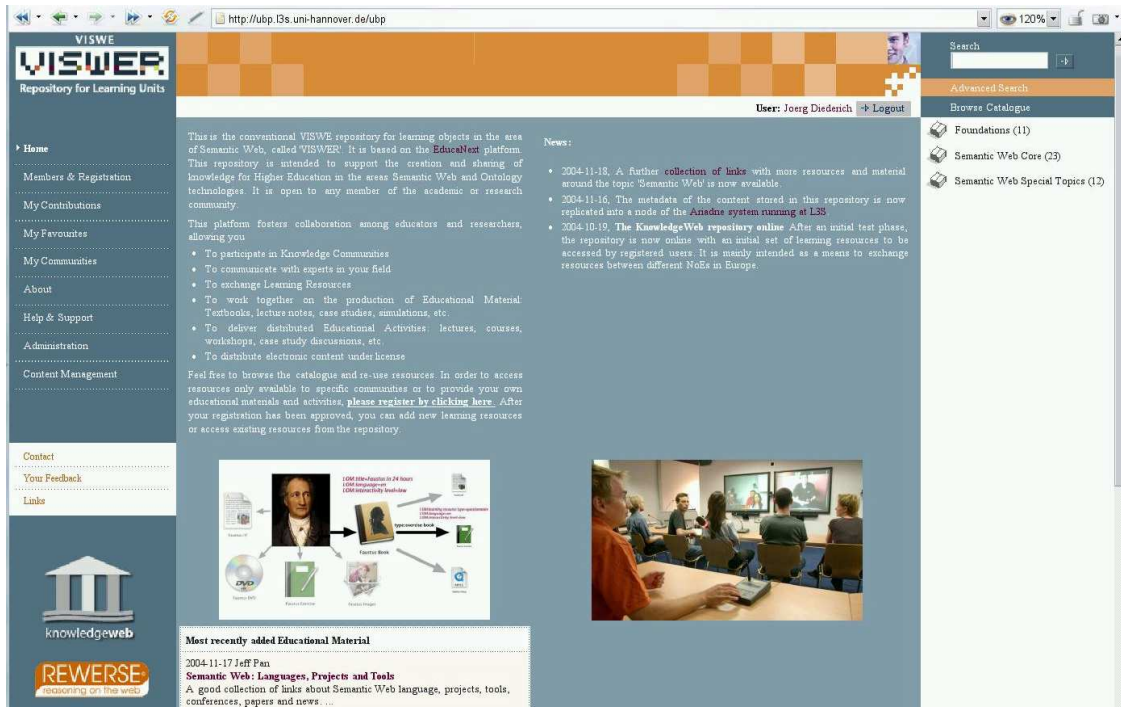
http://ubp.l3s.uni-hannover.de/ubp

120%

VISWE
VISWER
Repository for Learning Units

User: Joerg Diederich  Logout

Home
Members & Registration
My Contributions
My Favourites
My Communities
About
Help & Support
Administration
Content Management

Contact
Your Feedback
Links

knowledgeweb

REWERSE
reasoning on the web

This is the conventional VISWE repository for learning objects in the area of Semantic Web, called 'VISWER'. It is based on the EducaNext platform. This repository is intended to support the creation and sharing of knowledge for Higher Education in the areas Semantic Web and Ontology technologies. It is open to any member of the academic or research community.

This platform fosters collaboration among educators and researchers, allowing you

- To participate in Knowledge Communities
- To communicate with experts in your field
- To exchange Learning Resources
- To work together on the production of Educational Material: Textbooks, lecture notes, case studies, simulations, etc.
- To deliver distributed Educational Activities: lectures, courses, workshops, case study discussions, etc.
- To distribute electronic content under license

Feel free to browse the catalogue and re-use resources. In order to access resources only available to specific communities or to provide your own educational materials and activities, please register by clicking here. After your registration has been approved, you can add new learning resources or access existing resources from the repository.

News:

- 2004-11-18, A further collection of links with more resources and material around the topic 'Semantic Web' is now available.
- 2004-11-16, The metadata of the content stored in this repository is now replicated into a node of the Ariadne system running at L3S.
- 2004-10-19, The KnowledgeWeb repository online After an initial test phase, the repository is now online with an initial set of learning resources to be accessed by registered users. It is mainly intended as a means to exchange resources between different NoEs in Europe.

Most recently added Educational Material

2004-11-17 Jeff Pan
Semantic Web: Languages, Projects and Tools
A good collection of links about Semantic Web language, projects, tools, conferences, papers and news. ...

Search
Advanced Search
Browse Catalogue
Foundations (11)
Semantic Web Core (23)
Semantic Web Special Topics (12)